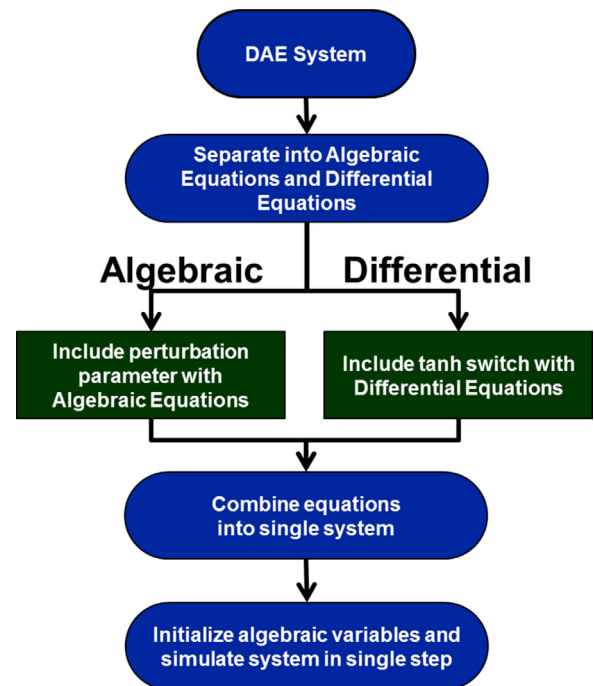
DAE System

Separate into Algebraic Equations and Differential Equations

Algebraic

Differential

Include perturbation parameter with Algebraic Equations

Include tanh switch with Differential Equations

Combine equations into single system

Initialize algebraic variables and simulate system in single step